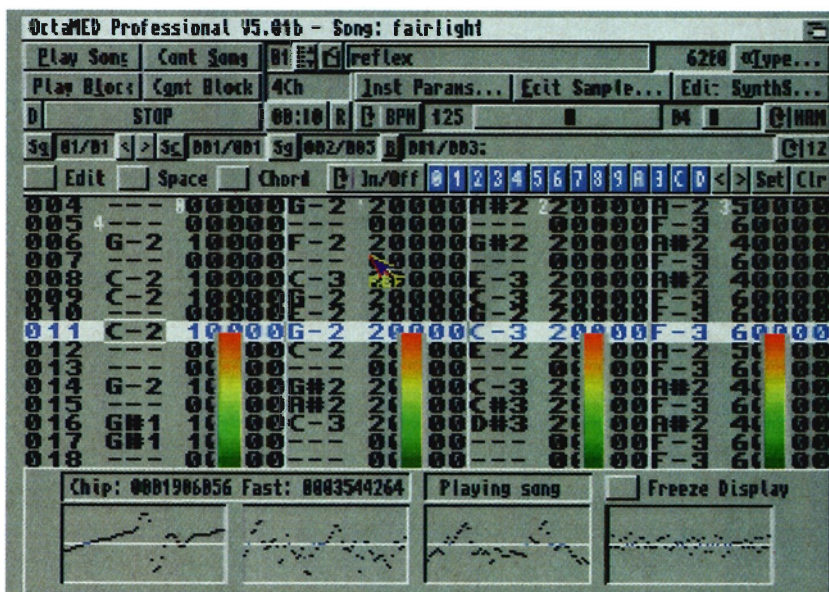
OctaMED Professional V5.01b - Song: fairlight

Play Song | Cont Song | 01 | reflex | 62f0 | Type...
Play Block | Cont Block | 4Ch | Inst Params... | Edit Sample... | Edit SynthS...
D | STOP | 00:10 | R | BPM 125 | 04 | HAM
Sg 01/01 < > Sc 001/001 Sg 002/003 B 001/003:
Edit | Space | Chord | In/Off 0 1 2 3 4 5 6 7 8 9 A B C D < > Set Clr

004 --- 00000 G-2 20000 A#2 20000 A-2 50000
005 --- 00000 --- 00000 --- 00000 --- 60000
006 G-2 10000 F-2 20000 G#2 20000 A#3 40000
007 --- 00000 --- 00000 --- 00000 F-3 60000
008 C-2 10000 C-3 20000 E-3 20000 A#2 40000
009 C-2 10000 G-2 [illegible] C-3 20000 F-3 60000
010 --- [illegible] G-2 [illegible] G-2 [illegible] F-3 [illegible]
011 C-2 10000 G-2 20000 C-3 20000 F-3 60000
012 --- 00 C-2 00 E-2 00 A-2 00
013 --- 00 --- 00 --- 00 F-3 00
014 G-2 00 G#2 00 C-3 00 A#2 00
015 --- 00 A#2 00 C#3 00 F-3 00
016 G#1 00 C-3 00 D#3 00 A#2 00
017 G#1 00 --- 00 --- 00 F-3 00
018 --- 00 --- 00 --- 00 F-3 00

Chip: 0001906056 Fast: 0003544264 | Playing song | Freeze Display